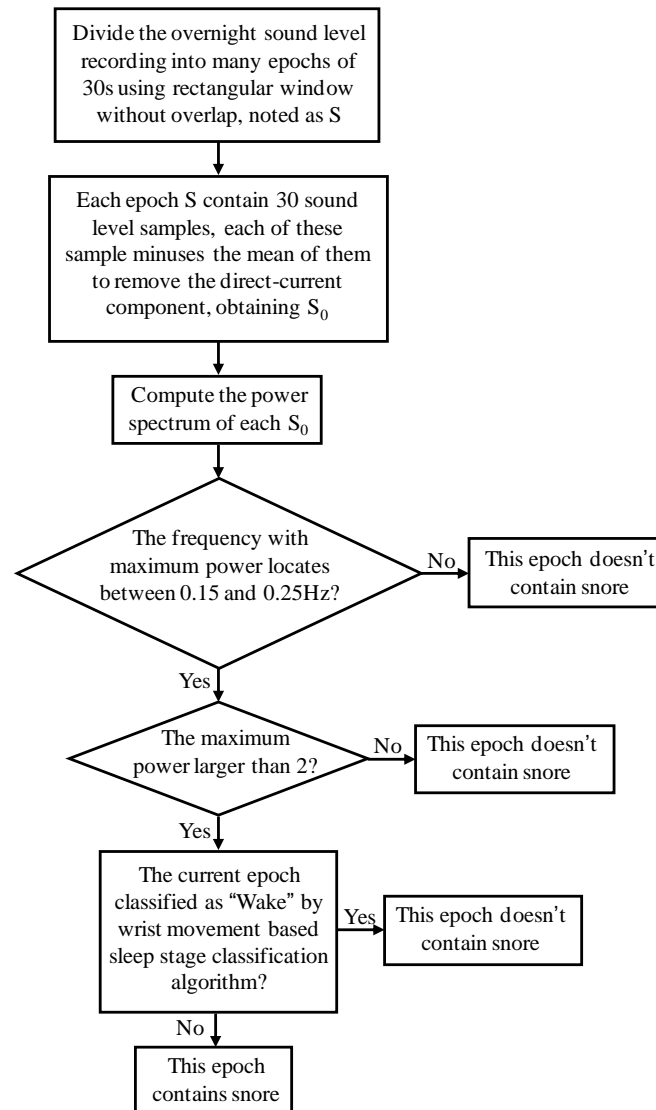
Divide the overnight sound level recording into many epochs of 30s using rectangular window without overlap, noted as S

Each epoch S contain 30 sound level samples, each of these sample minuses the mean of them to remove the direct-current component, obtaining $S_0$

Compute the power spectrum of each $S_0$

The frequency with maximum power locates between 0.15 and 0.25Hz?

No

This epoch doesn't contain snore

Yes

The maximum power larger than 2?

No

This epoch doesn't contain snore

Yes

The current epoch classified as "Wake" by wrist movement based sleep stage classification algorithm?

Yes

This epoch doesn't contain snore

No

This epoch contains snore